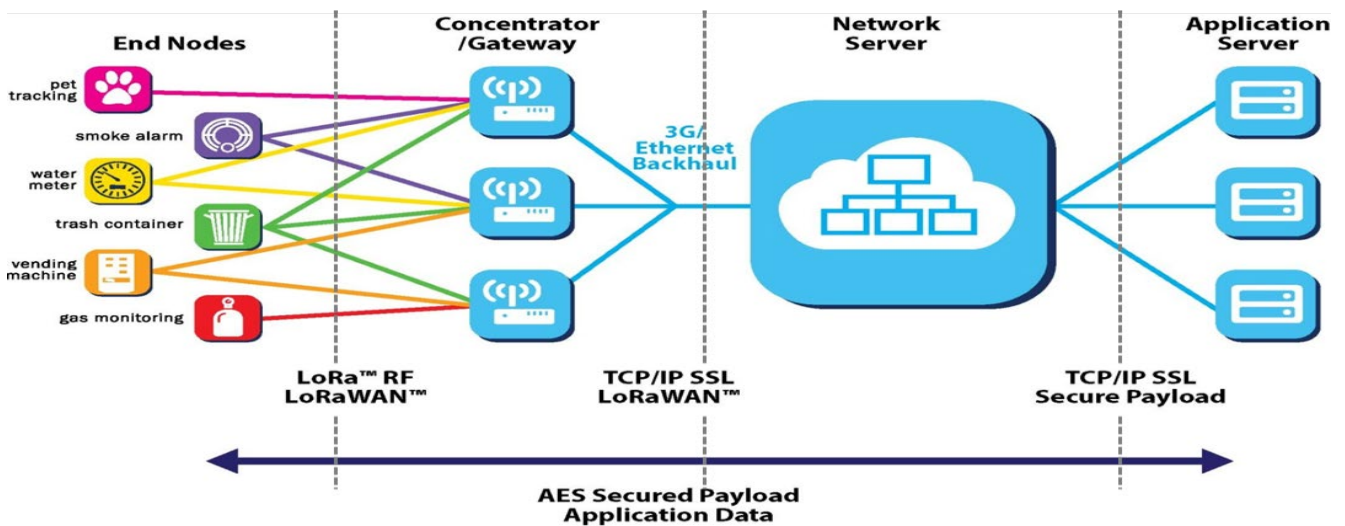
End Nodes

Concentrator /Gateway

Network Server

Application Server

pet tracking

smoke alarm

water meter

trash container

vending machine

gas monitoring

3G/ Ethernet Backhaul

LoRa™ RF LoRaWAN™

TCP/IP SSL LoRaWAN™

TCP/IP SSL Secure Payload

AES Secured Payload Application Data